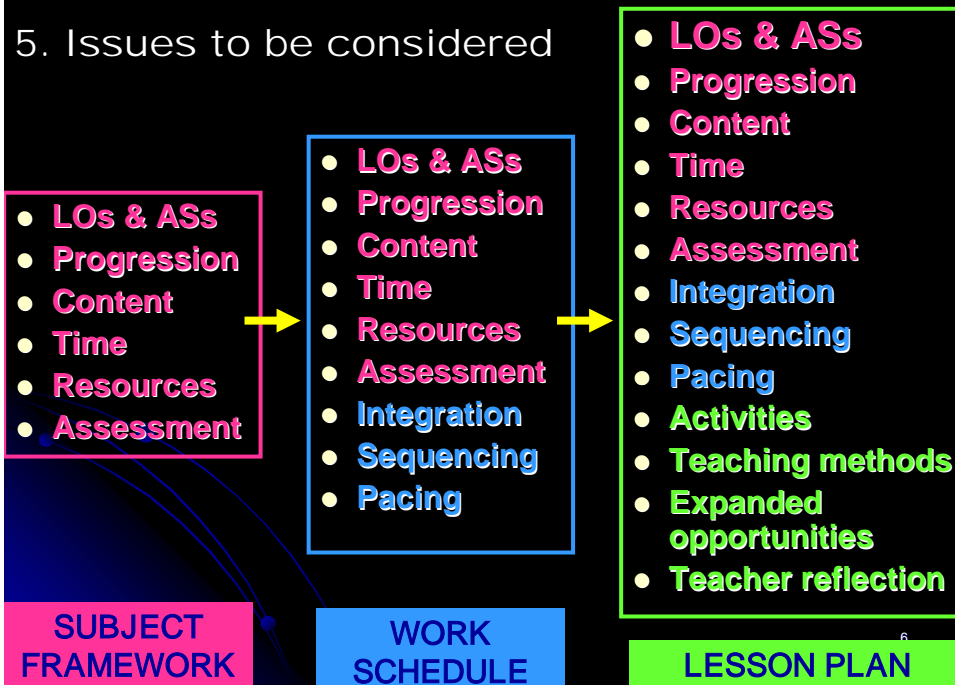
5. Issues to be considered

- LOs & ASs
- Progression
- Content
- Time
- Resources
- Assessment

SUBJECT FRAMEWORK

- LOs & ASs
- Progression
- Content
- Time
- Resources
- Assessment
- Integration
- Sequencing
- Pacing

WORK SCHEDULE

- LOs & ASs
- Progression
- Content
- Time
- Resources
- Assessment
- Integration
- Sequencing
- Pacing
- Activities
- Teaching methods
- Expanded opportunities
- Teacher reflection

6

LESSON PLAN